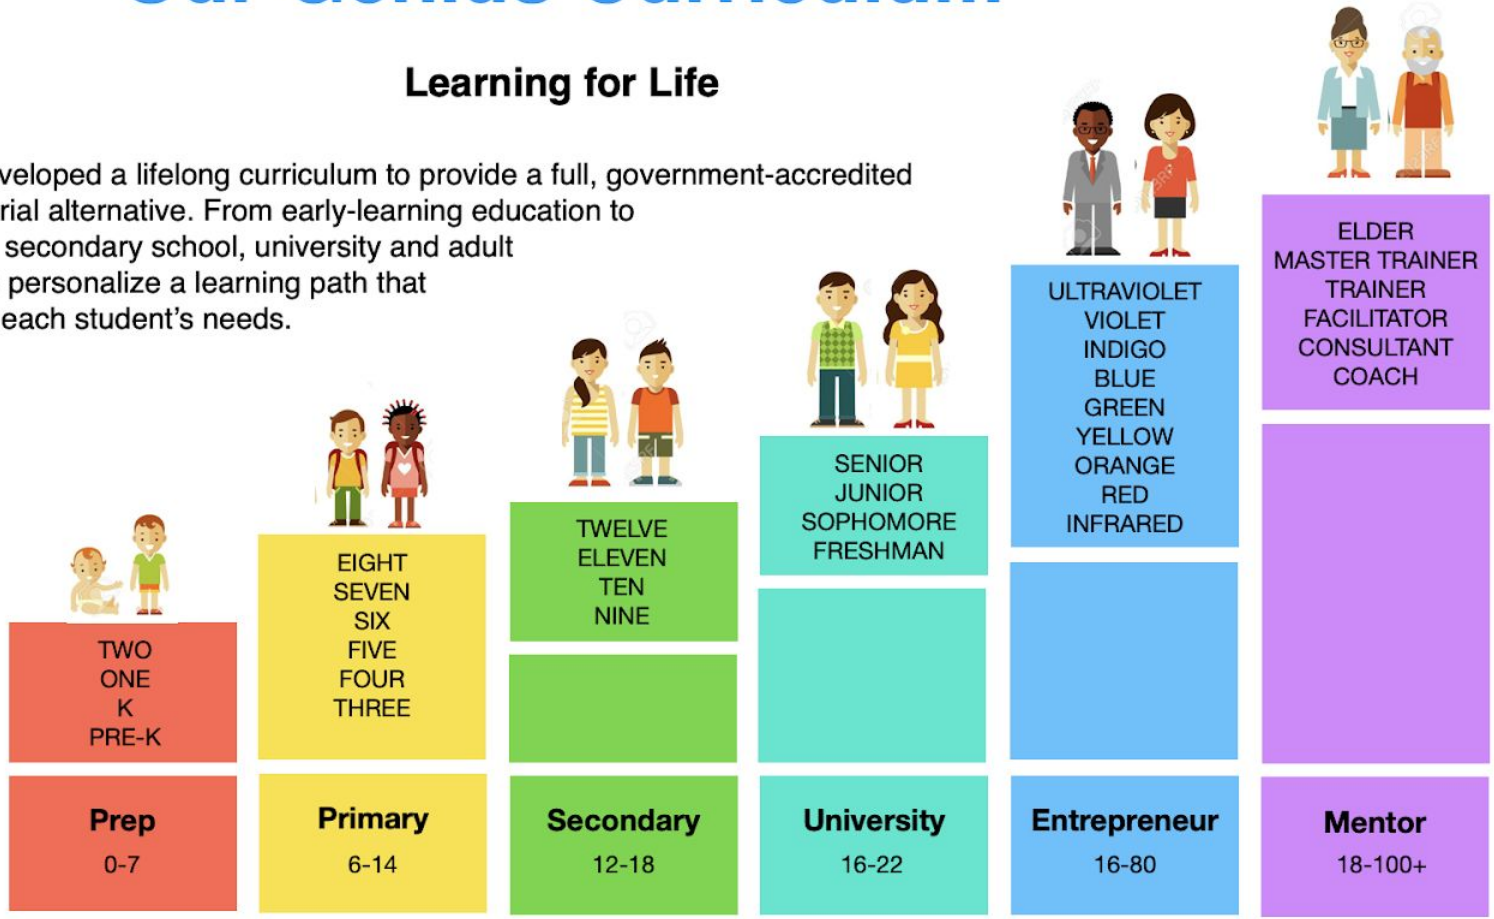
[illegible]

Learning for Life

veloped a lifelong curriculum to provide a full, government-accredited rial alternative. From early-learning education to secondary school, university and adult personalize a learning path that each student's needs.

TWO
ONE
K
PRE-K

Prep
0-7

EIGHT
SEVEN
SIX
FIVE
FOUR
THREE

Primary
6-14

TWELVE
ELEVEN
TEN
NINE

Secondary
12-18

SENIOR
JUNIOR
SOPHOMORE
FRESHMAN

University
16-22

ULTRAVIOLET
VIOLET
INDIGO
BLUE
GREEN
YELLOW
ORANGE
RED
INFRARED

Entrepreneur
16-80

ELDER
MASTER TRAINER
TRAINER
FACILITATOR
CONSULTANT
COACH

Mentor
18-100+